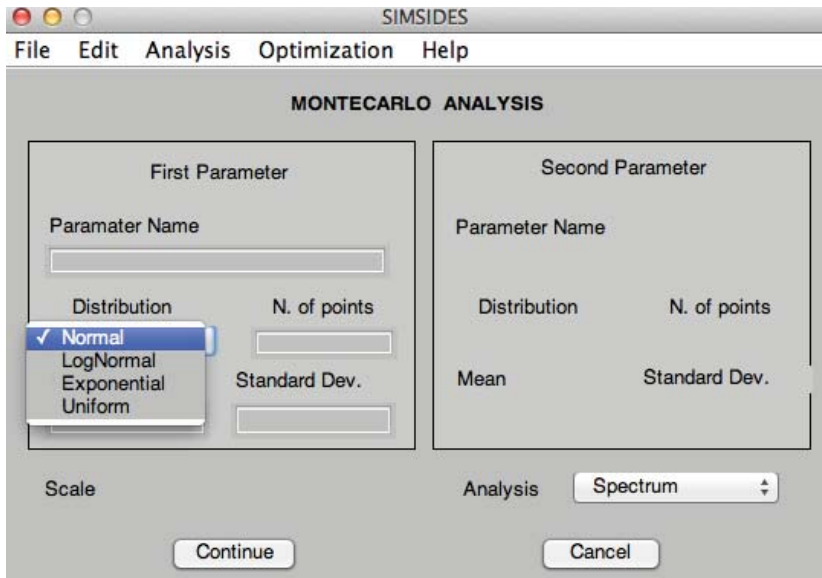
SIMSIDES

File Edit Analysis Optimization Help

MONTECARLO ANALYSIS

First Parameter

Paramater Name

Distribution

N. of points

✓ Normal
LogNormal
Exponential
Uniform

Standard Dev.

Second Parameter

Parameter Name

Distribution

N. of points

Mean

Standard Dev.

Scale

Analysis

Spectrum

Continue

Cancel